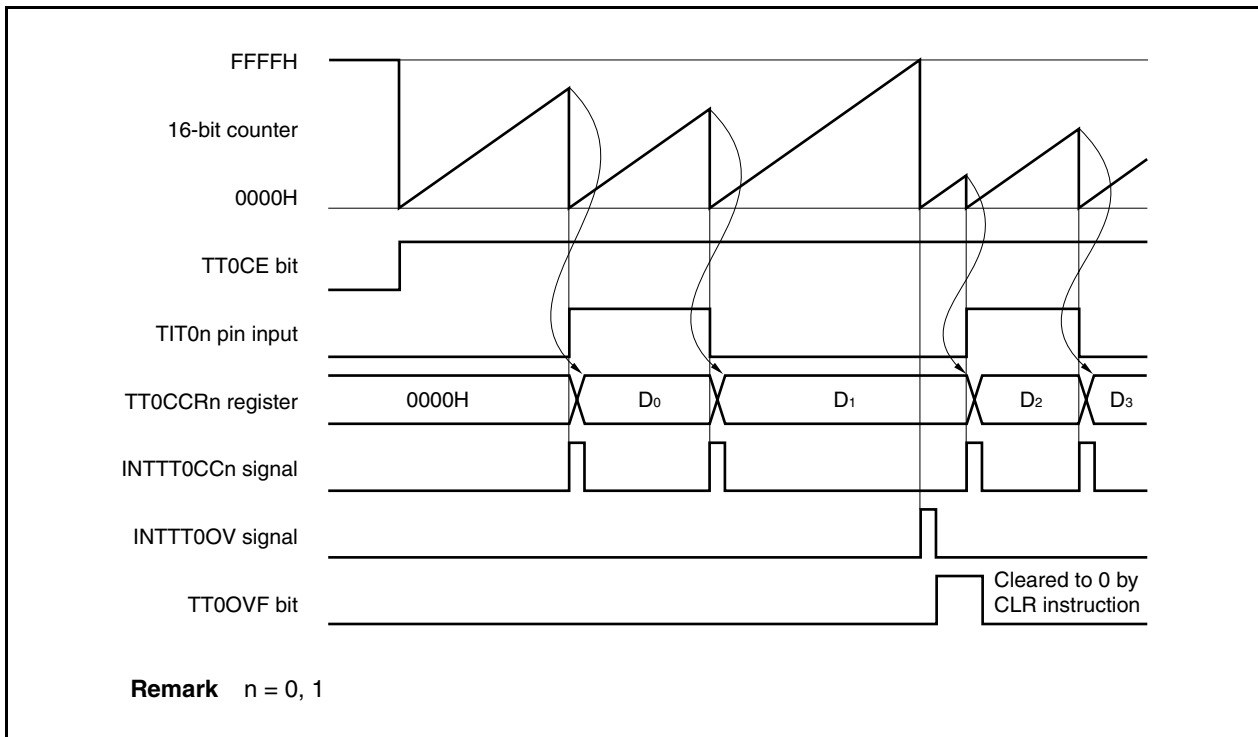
FFFFH

16-bit counter

0000H

TT0CE bit

TIT0n pin input

TT0CCRn register

0000H

$D_0$

$D_1$

$D_2$

$D_3$

INTTT0CCn signal

INTTT0OV signal

TT0OVF bit

Cleared to 0 by CLR instruction

**Remark** n = 0, 1